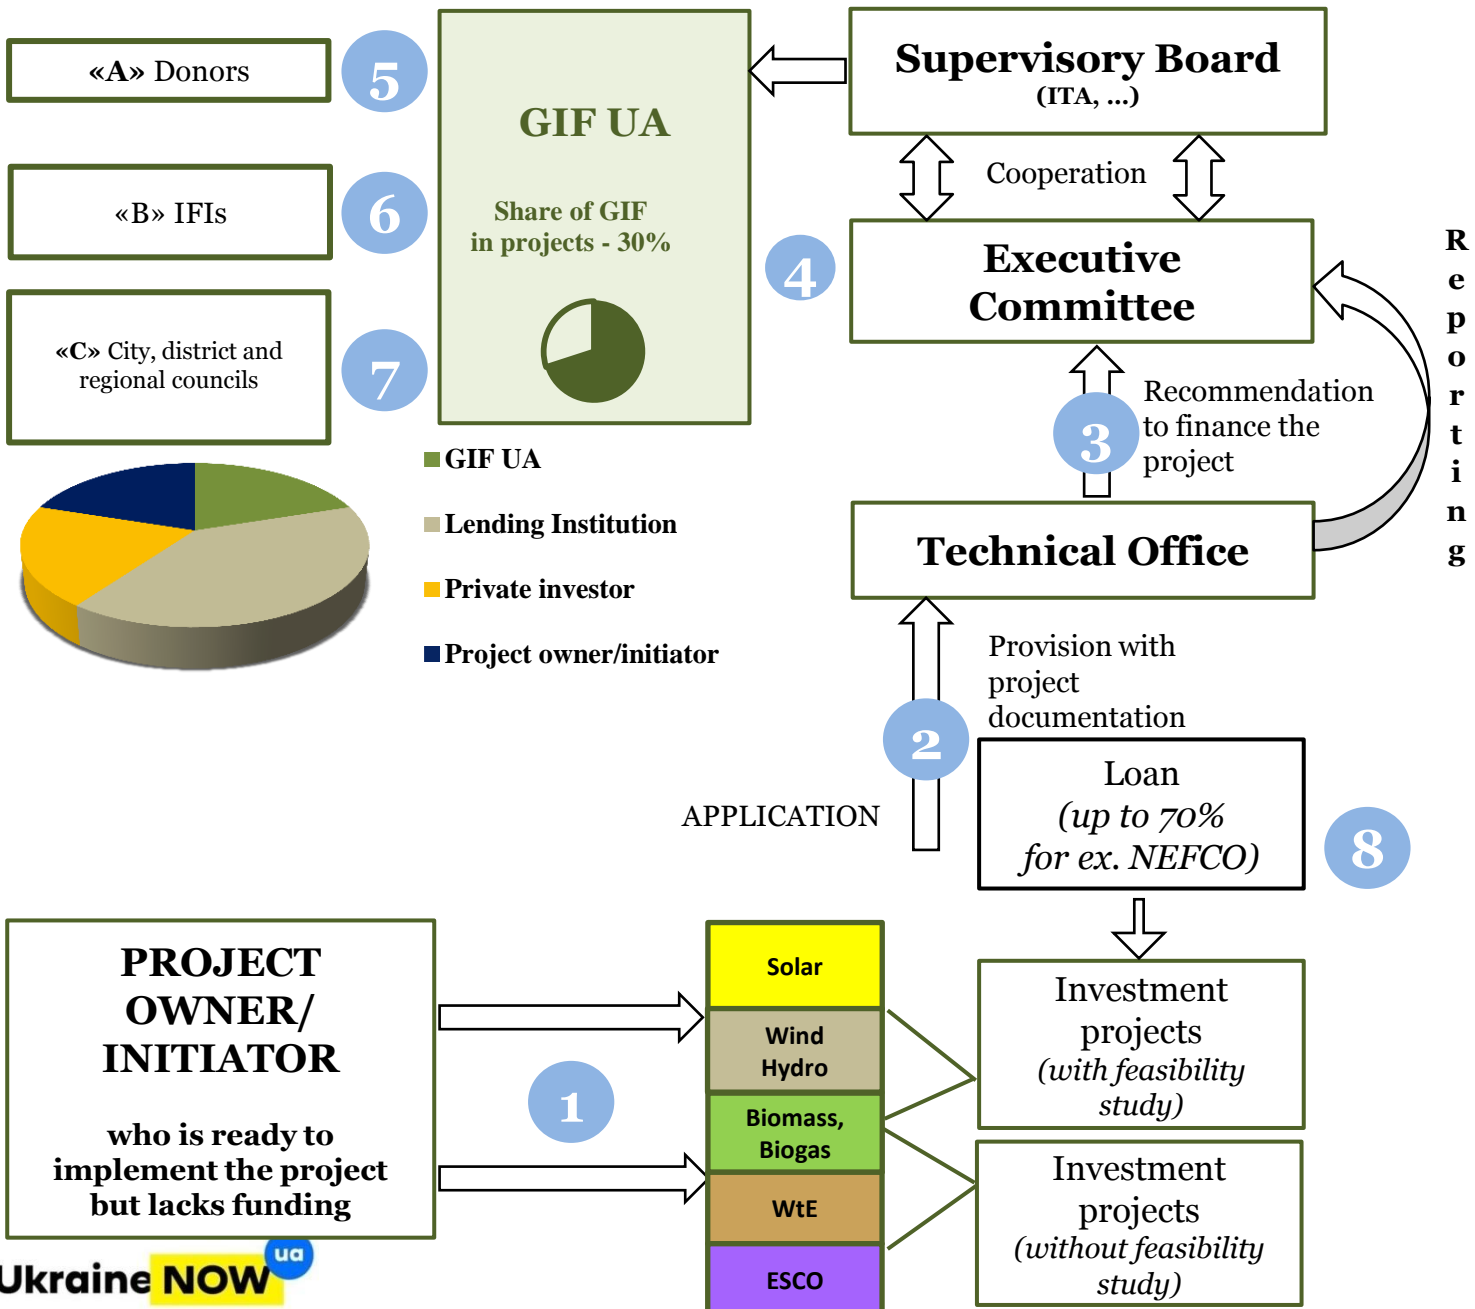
«A» Donors

5

«B» IFIs

6

«C» City, district and regional councils

7

GIF UA

Share of GIF in projects - 30%

Supervisory Board
(ITA, ...)

Cooperation

4

Executive Committee

R e p o r t i n g

3

Recommendation to finance the project

Technical Office

GIF UA

Lending Institution

Private investor

Project owner/initiator

2

Provision with project documentation

APPLICATION

Loan
(up to 70% for ex. NEFCO)

8

PROJECT OWNER/ INITIATOR

who is ready to implement the project but lacks funding

1

Solar

Wind Hydro

Biomass, Biogas

WtE

ESCO

Investment projects
(with feasibility study)

Investment projects
(without feasibility study)

Ukraine NOW ua